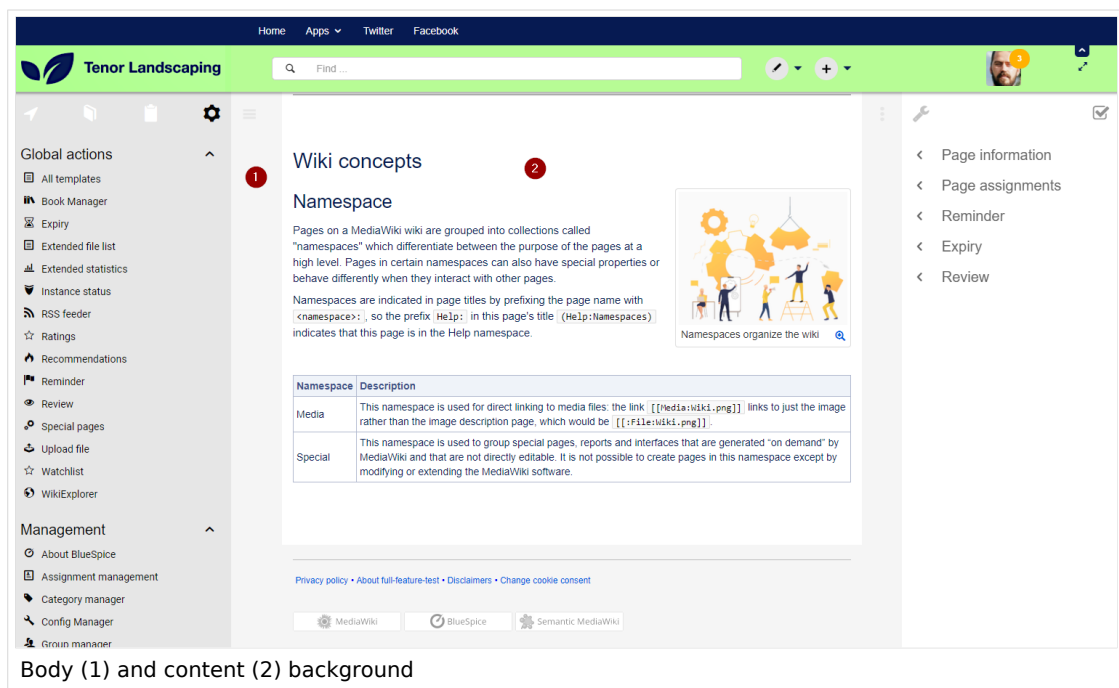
Home Apps Twitter Facebook

Tenor Landscaping

Find ...

3

Global actions

All templates
Book Manager
Expiry
Extended file list
Extended statistics
Instance status
RSS feeder
Ratings
Recommendations
Reminder
Review
Special pages
Upload file
Watchlist
WikiExplorer

Management

About BlueSpice
Assignment management
Category manager
Config Manager
Group manager

1

2

Wiki concepts

Namespace

Pages on a MediaWiki wiki are grouped into collections called "namespaces" which differentiate between the purpose of the pages at a high level. Pages in certain namespaces can also have special properties or behave differently when they interact with other pages.

Namespaces are indicated in page titles by prefixing the page name with `<namespace>:`, so the prefix `Help:` in this page's title `(Help:Namespaces)` indicates that this page is in the Help namespace.

Namespaces organize the wiki

| Namespace | Description |
|---|---|
| Media | This namespace is used for direct linking to media files: the link `[[Media:Wiki.png]]` links to just the image rather than the image description page, which would be `[[:File:Wiki.png]]`. |
| Special | This namespace is used to group special pages, reports and interfaces that are generated "on demand" by MediaWiki and that are not directly editable. It is not possible to create pages in this namespace except by modifying or extending the MediaWiki software. |

Privacy policy • About full-feature-test • Disclaimers • Change cookie consent

MediaWiki BlueSpice Semantic MediaWiki

Page information
Page assignments
Reminder
Expiry
Review

Body (1) and content (2) background